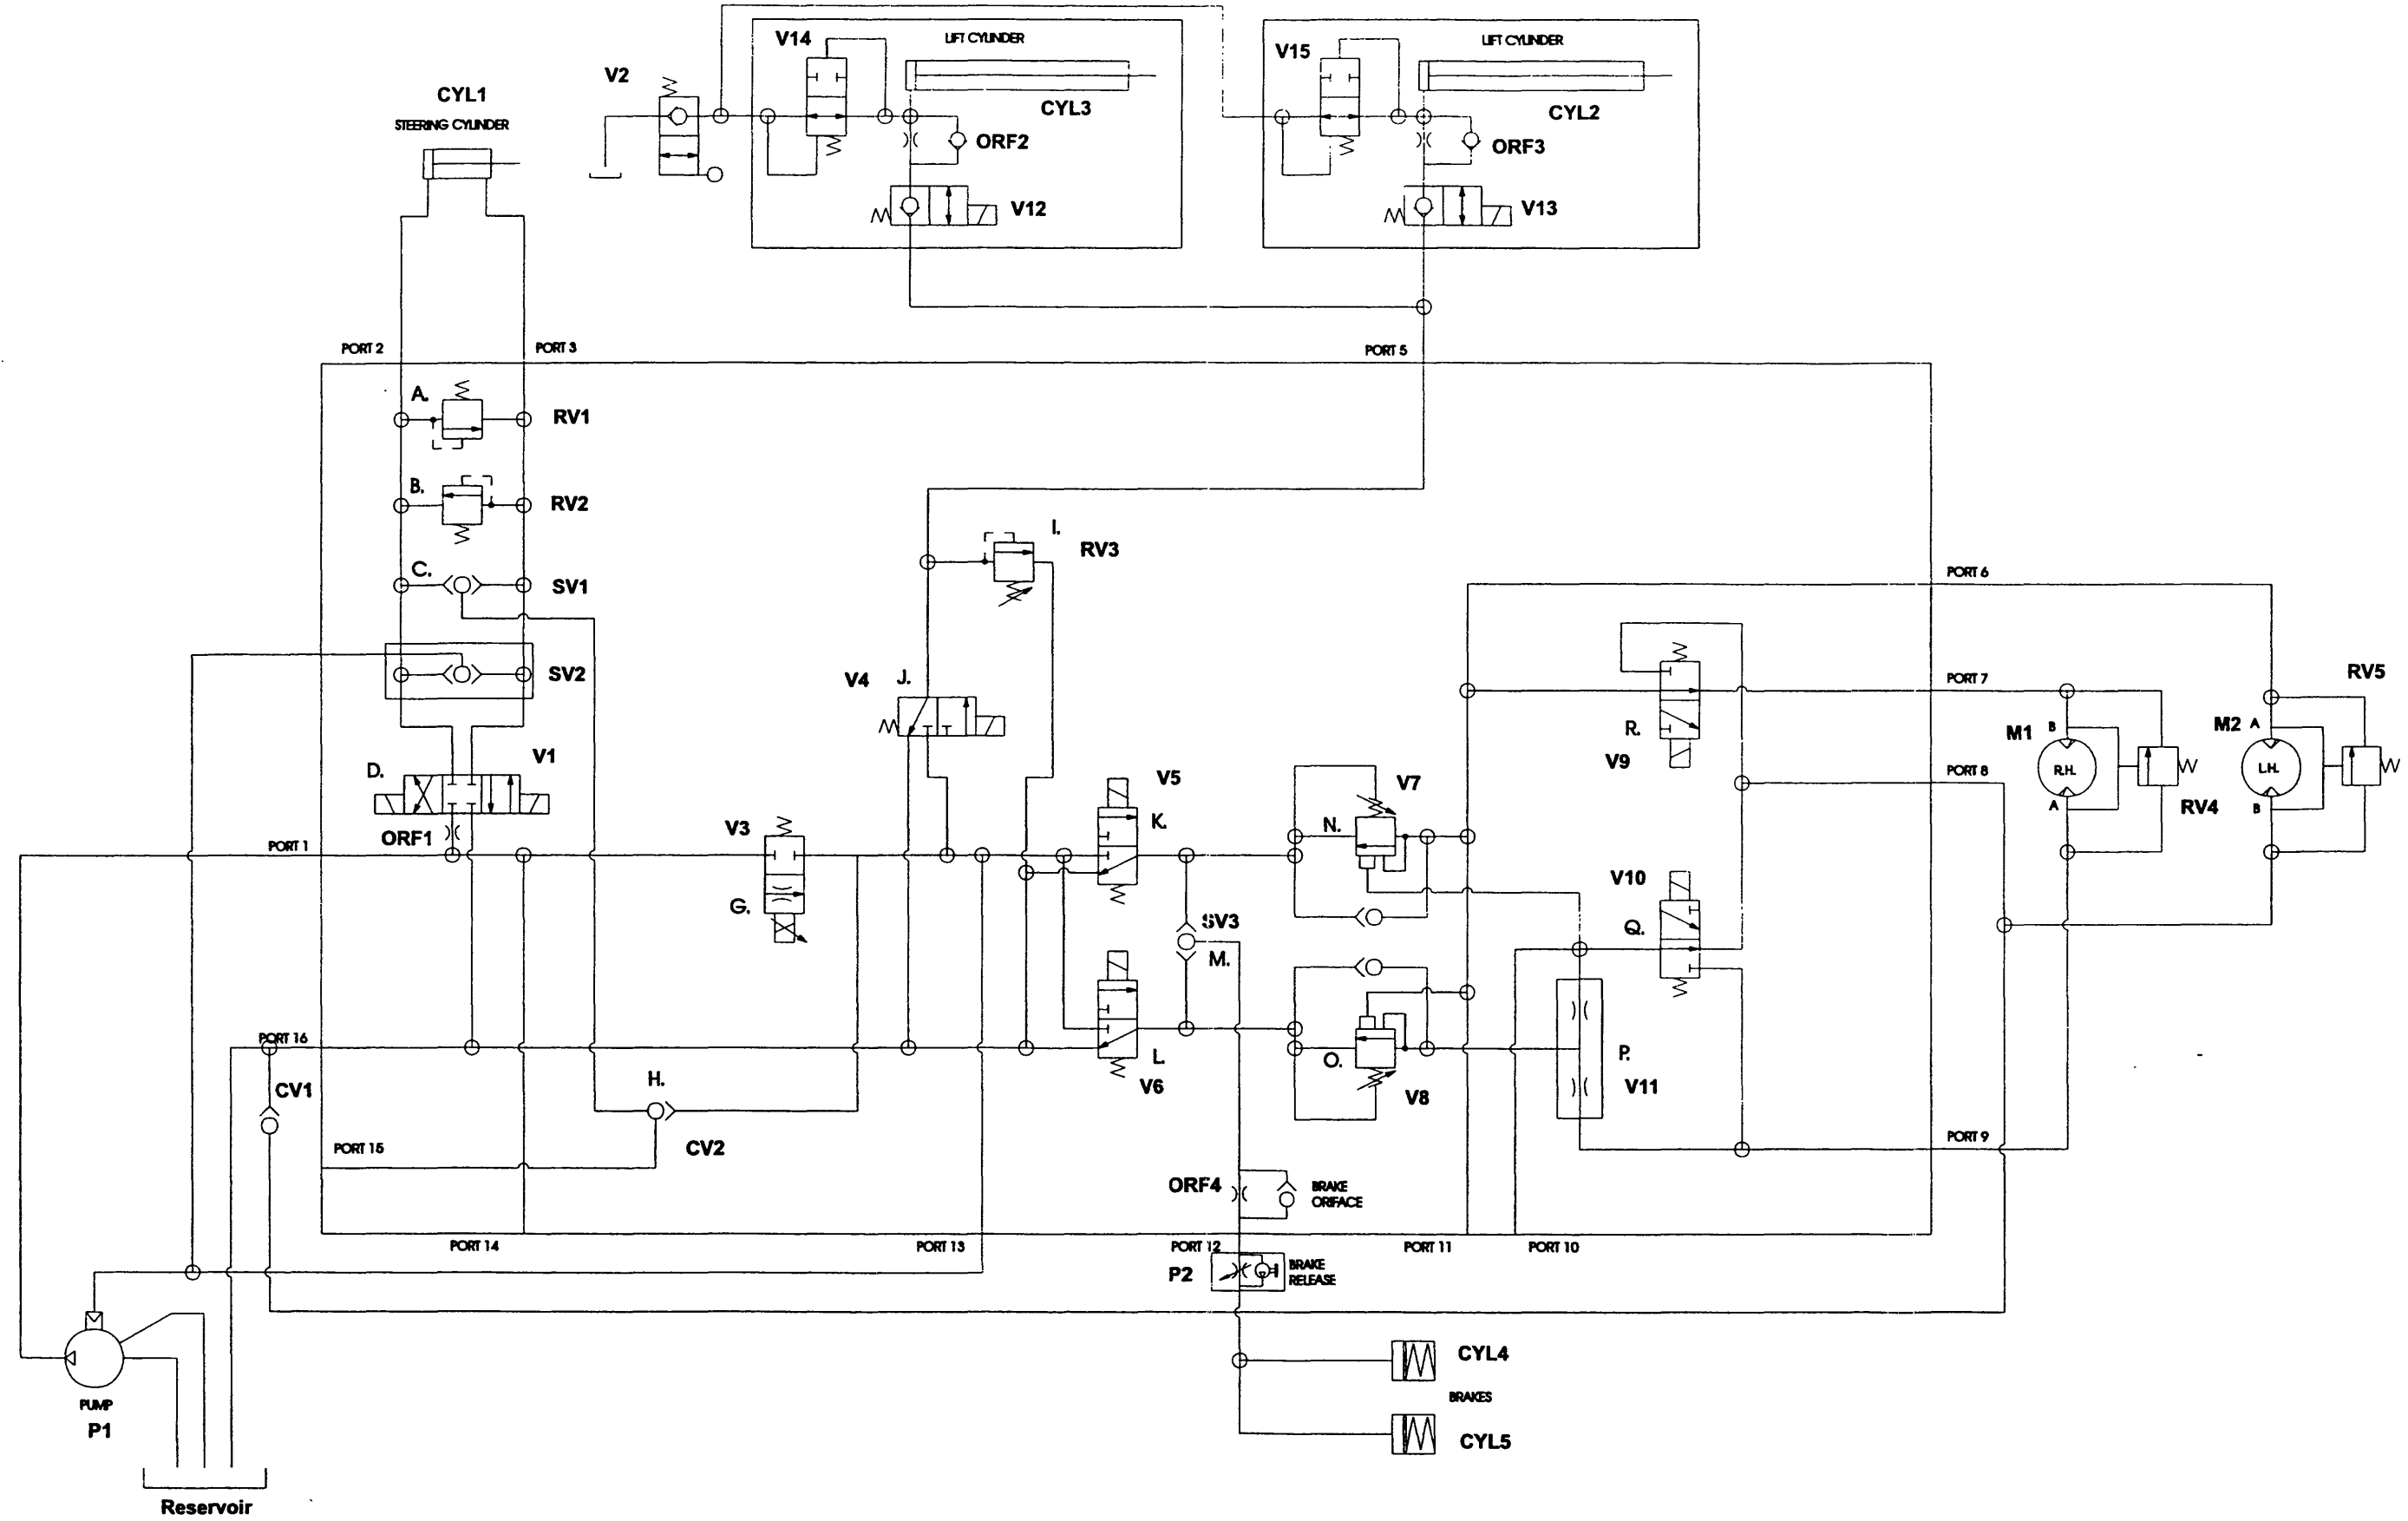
V14
LIFT CYLINDER
V15
LIFT CYLINDER
V2
CYL1
STEERING CYLINDER
CYL3
ORF2
CYL2
ORF3
V12
V13
PORT 2
PORT 3
PORT 5
A.
RV1
B.
RV2
I.
RV3
C.
SV1
PORT 6
SV2
V4
J.
PORT 7
RV5
R.
M1
M2
V9
B
A
R.H.
L.H.
D.
V1
V5
V7
PORT 8
RV4
A
B
ORF1
K.
N.
PORT 1
V3
V10
G.
SV3
Q.
M.
PORT 16
P.
CV1
L.
O.
V11
H.
V6
V8
PORT 15
CV2
PORT 9
ORF4
BRAKE
ORIFACE
PORT 14
PORT 13
PORT 12
PORT 11
PORT 10
P2
BRAKE
RELEASE
CYL4
BRAKES
PUMP
P1
CYL5
Reservoir